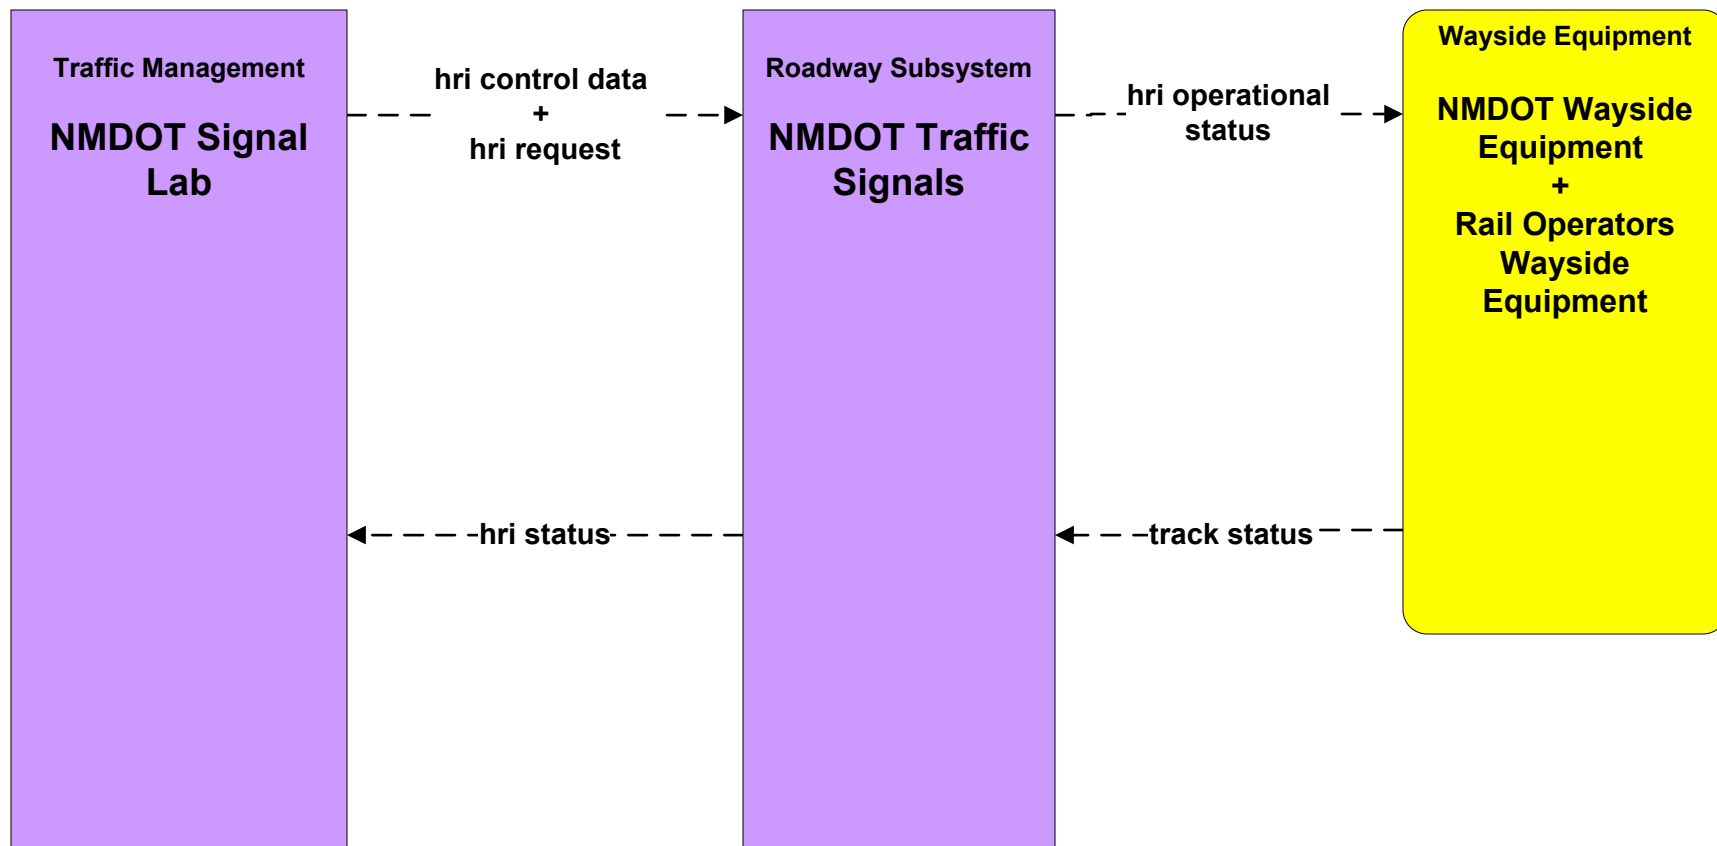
Traffic Management

NMDOT Signal Lab

hri control data
+
hri request

Roadway Subsystem

NMDOT Traffic Signals

hri operational status

Wayside Equipment

NMDOT Wayside Equipment
+
Rail Operators Wayside Equipment

hri status

track status